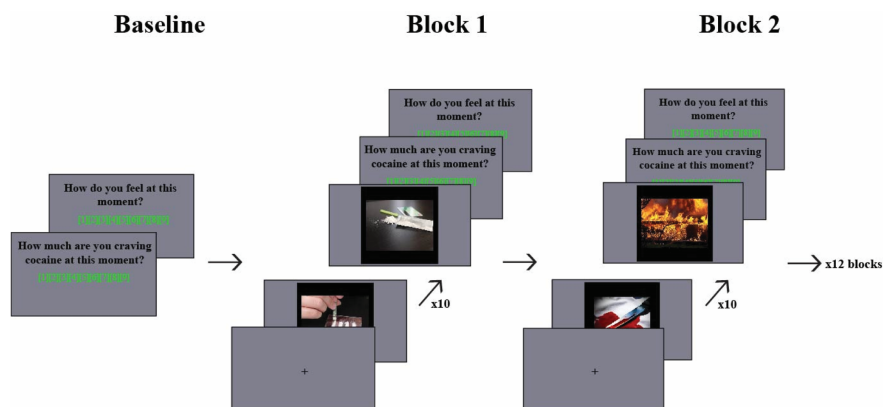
Baseline

How do you feel at this moment?

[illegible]

How much are you craving cocaine at this moment?

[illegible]

Block 1

How do you feel at this moment?

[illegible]

How much are you craving cocaine at this moment?

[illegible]

x10

+

Block 2

How do you feel at this moment?

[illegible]

How much are you craving cocaine at this moment?

x10

+

x12 blocks